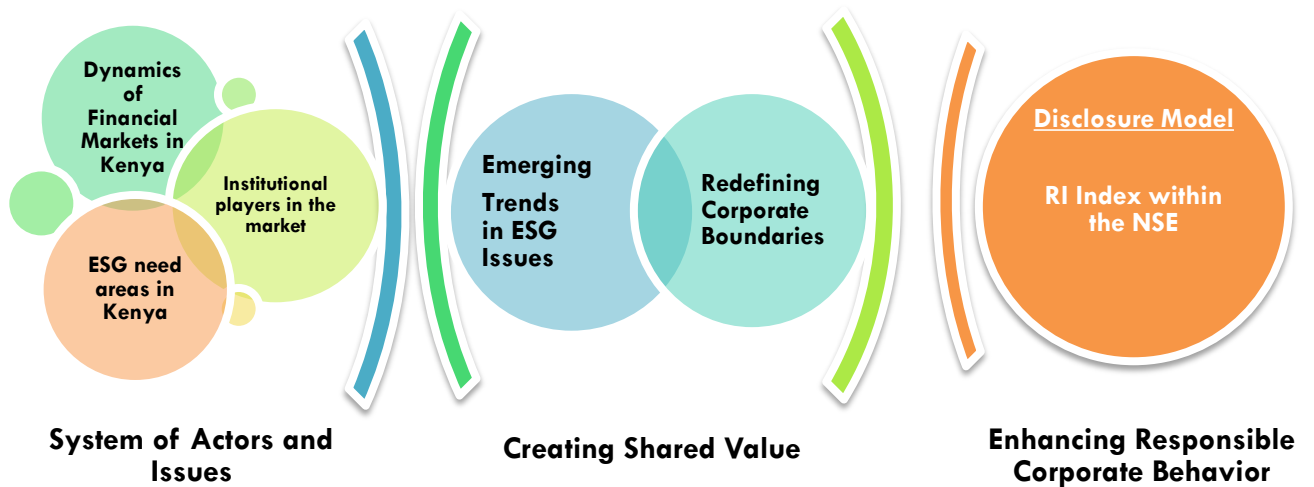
Dynamics of Financial Markets in Kenya

Institutional players in the market

ESG need areas in Kenya

System of Actors and Issues

Emerging Trends in ESG Issues

Redefining Corporate Boundaries

Creating Shared Value

Disclosure Model

RI Index within the NSE

Enhancing Responsible Corporate Behavior